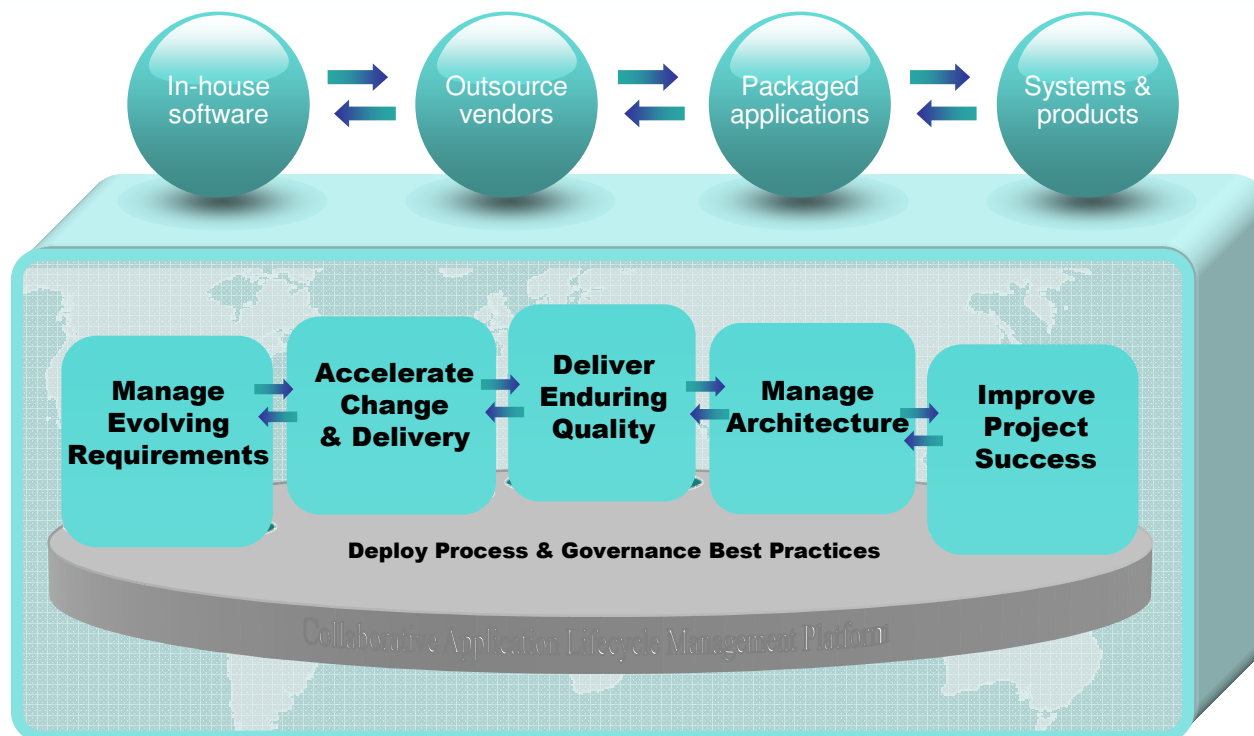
In-house software

Outsource vendors

Packaged applications

Systems & products

Manage Evolving Requirements

Accelerate Change & Delivery

Deliver Enduring Quality

Manage Architecture

Improve Project Success

Deploy Process & Governance Best Practices

Collaborative Application Lifecycle Management Platform